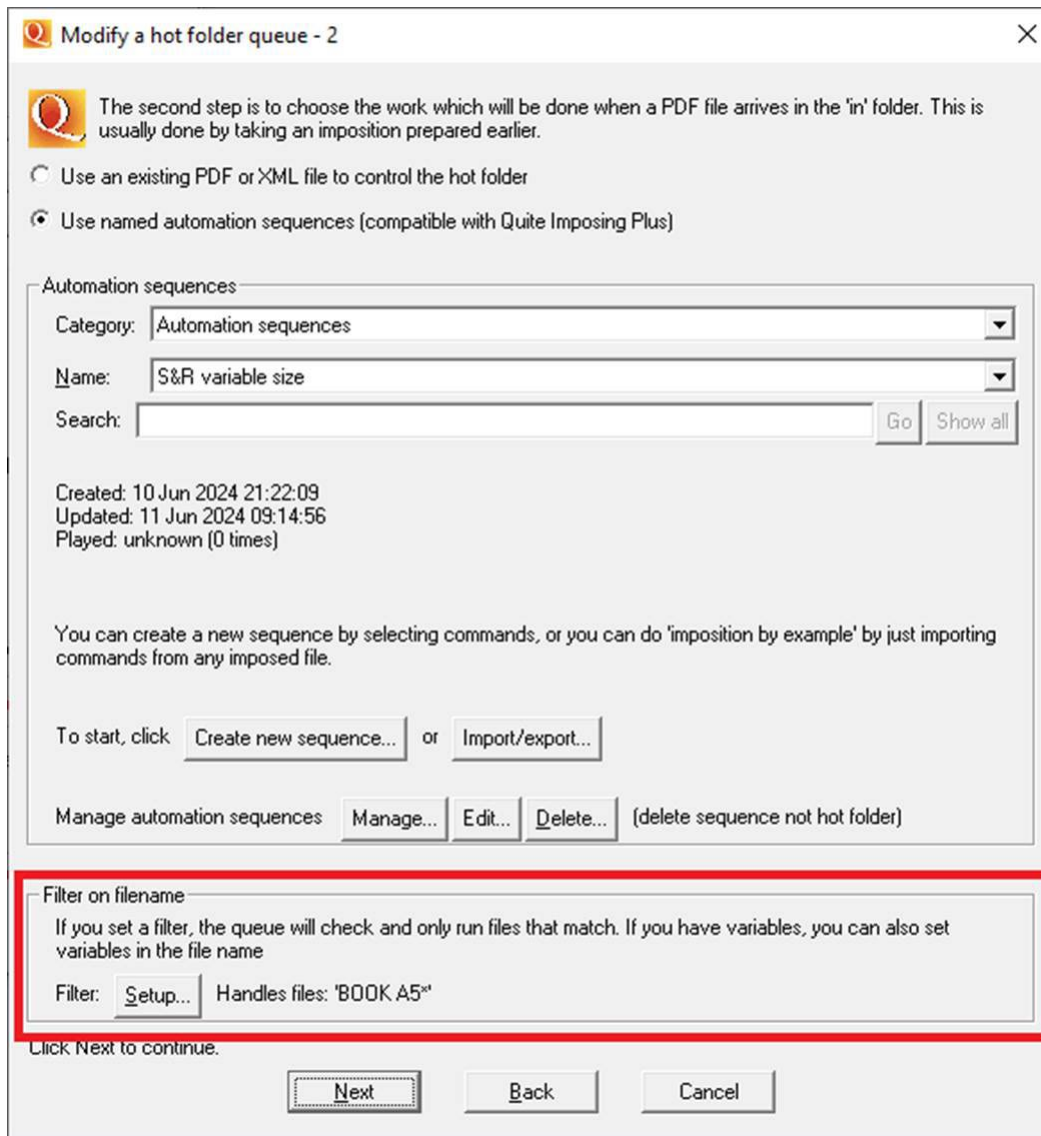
Modify a hot folder queue - 2

×

The second step is to choose the work which will be done when a PDF file arrives in the 'in' folder. This is usually done by taking an imposition prepared earlier.

Use an existing PDF or XML file to control the hot folder

Use named automation sequences (compatible with Quite Imposing Plus)

Automation sequences

Category: Automation sequences

Name: S&R variable size

Search:

Go Show all

Created: 10 Jun 2024 21:22:09
Updated: 11 Jun 2024 09:14:56
Played: unknown (0 times)

You can create a new sequence by selecting commands, or you can do 'imposition by example' by just importing commands from any imposed file.

To start, click Create new sequence... or Import/export...

Manage automation sequences Manage... Edit... Delete... (delete sequence not hot folder)

Filter on filename

If you set a filter, the queue will check and only run files that match. If you have variables, you can also set variables in the file name

Filter: Setup... Handles files: 'BOOK A5*'

Click Next to continue.

Next Back Cancel